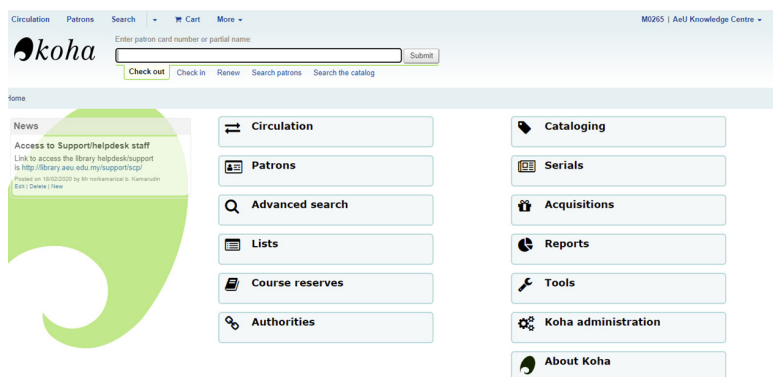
Circulation Patrons Search Cart More

M0265 | AeU Knowledge Centre

koha

Enter patron card number or partial name:

Submit

Check out Check in Renew Search patrons Search the catalog

Home

News

Access to Support/helpdesk staff

Link to access the library helpdesk/support is http://library.aeu.edu.my/support/scp/

Posted on 18/02/2020 by Mr norkamarizal b. Kamarudin
Edit | Delete | New

Circulation

Patrons

Advanced search

Lists

Course reserves

Authorities

Cataloging

Serials

Acquisitions

Reports

Tools

Koha administration

About Koha